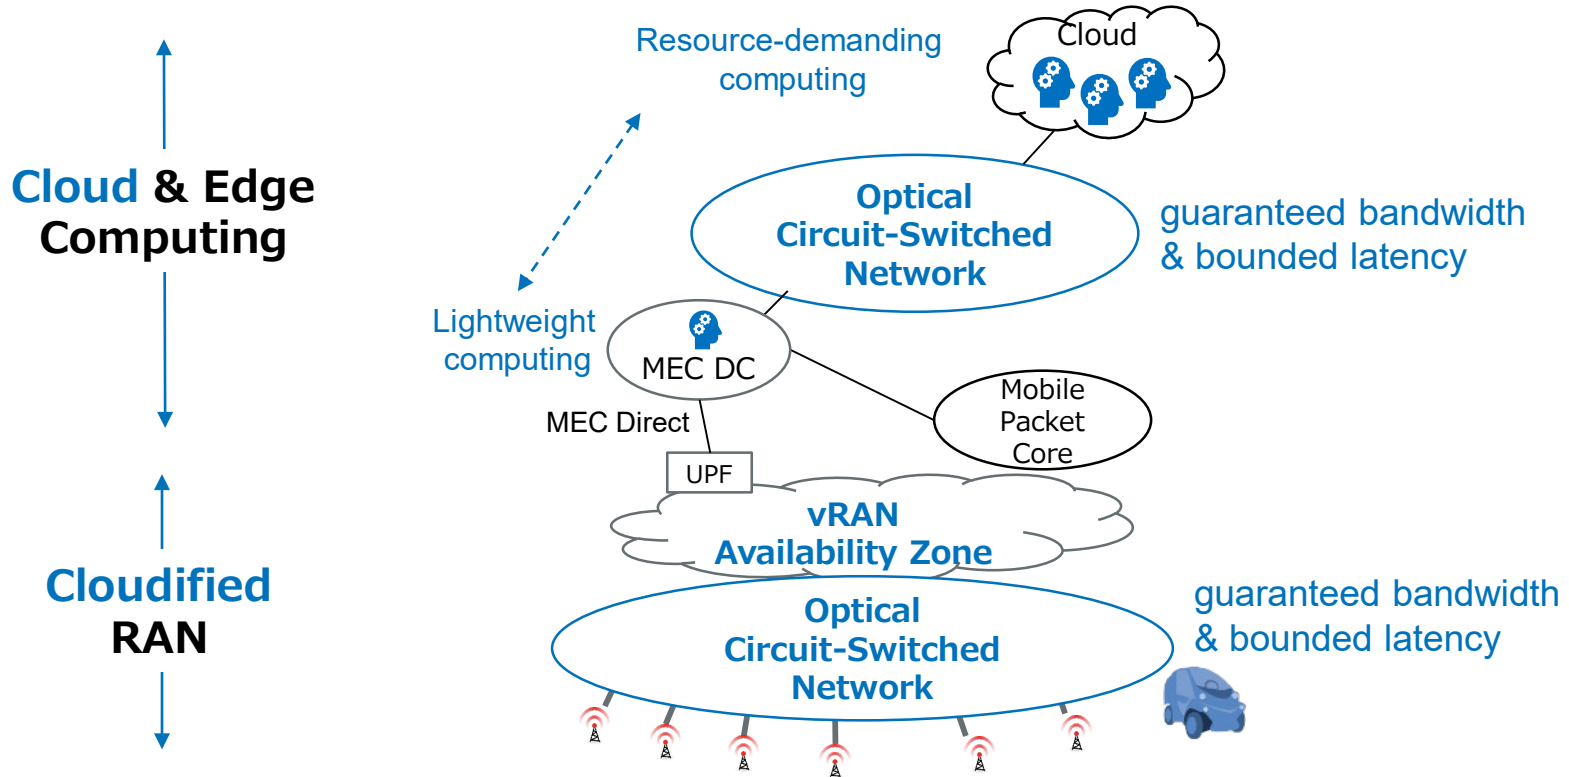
Cloud & Edge Computing

Cloudified RAN

Resource-demanding computing

Cloud

Optical Circuit-Switched Network

guaranteed bandwidth & bounded latency

Lightweight computing

MEC DC

MEC Direct

Mobile Packet Core

UPF

vRAN Availability Zone

Optical Circuit-Switched Network

guaranteed bandwidth & bounded latency